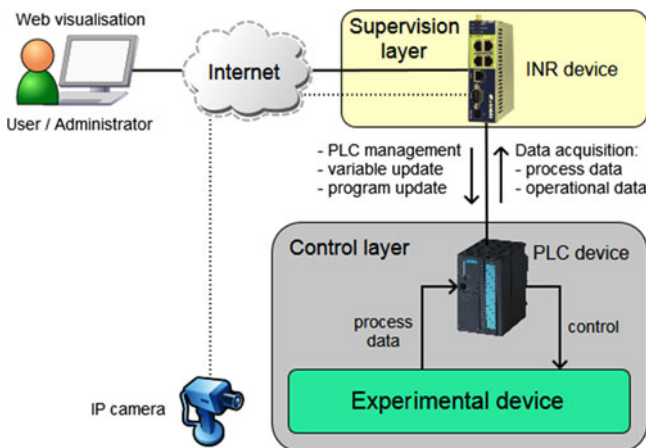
Web visualisation

User / Administrator

Internet

Supervision layer

INR device

- PLC management
- variable update
- program update

Data acquisition:
- process data
- operational data

Control layer

PLC device

process data

control

Experimental device

IP camera